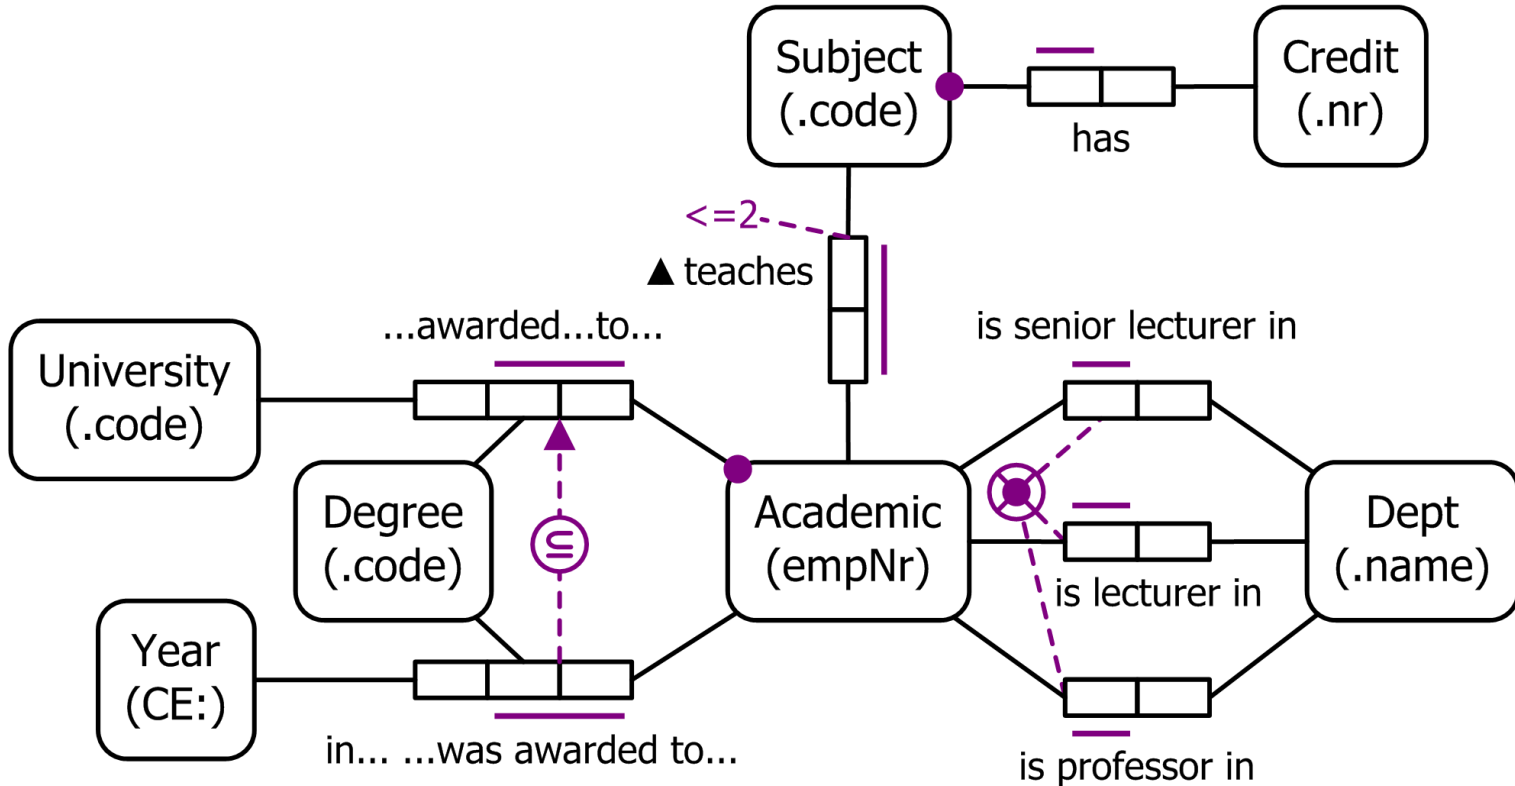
Subject (.code)

has

Credit (.nr)

<=2

▲ teaches

...awarded...to...

University (.code)

is senior lecturer in

Degree (.code)

$\subseteq$

Academic (empNr)

Dept (.name)

is lecturer in

Year (CE:)

in... ...was awarded to...

is professor in